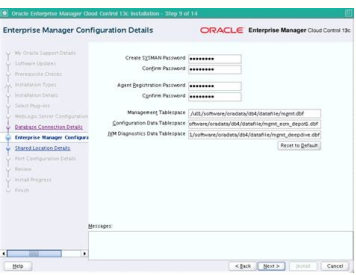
Oracle Enterprise Manager Cloud Control 13c Installation - Step 9 of 14

Enterprise Manager Configuration Details

ORACLE Enterprise Manager Cloud Control 13c

My Oracle Support Details
Software Updates
Prerequisite Checks
Installation Types
Installation Details
Select Plug-ins
WebLogic Server Configuration
Database Connection Details
Enterprise Manager Configura
Shared Location Details
Port Configuration Details
Review
Install Progress
Finish

Create SYSMAN Password ••••••••
Confirm Password ••••••••

Agent Registration Password ••••••••
Confirm Password ••••••••

Management Tablespace /u01/software/oradata/db4/datafile/mgmt.dbf
Configuration Data Tablespace oftware/oradata/db4/datafile/mgmt_ecm_depot1.dbf
JVM Diagnostics Data Tablespace 1/software/oradata/db4/datafile/mgmt_deepdive.dbf

Reset to Default

Messages:

Help

< Back Next > Install Cancel